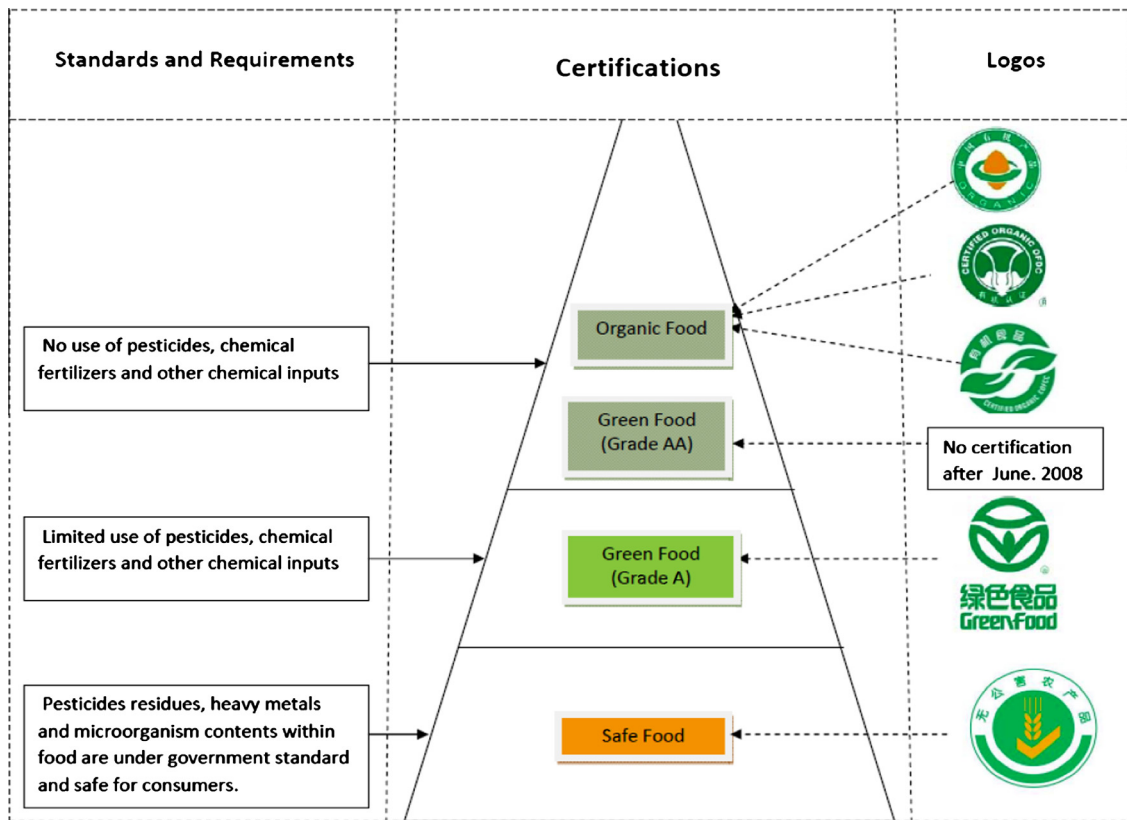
| Standards and Requirements | Certifications | Logos |
|---|---|---|

No use of pesticides, chemical fertilizers and other chemical inputs

Organic Food

CERTIFIED ORGANIC OFDC

有机食品

CERTIFIED ORGANIC OFDC

Green Food (Grade AA)

No certification after June. 2008

Limited use of pesticides, chemical fertilizers and other chemical inputs

Green Food (Grade A)

绿色食品 GreenFood

Pesticides residues, heavy metals and microorganism contents within food are under government standard and safe for consumers.

Safe Food

无公害农产品